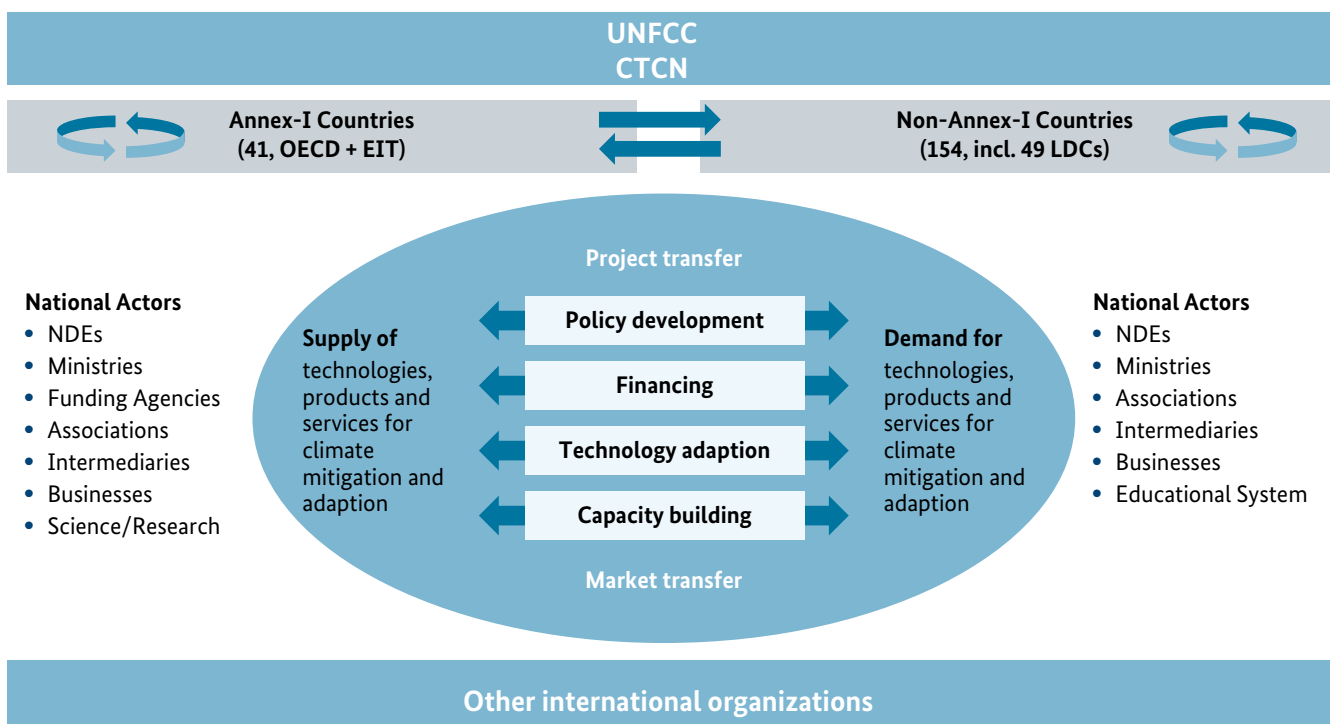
UNFCC
CTCN

Annex-I Countries
(41, OECD + EIT)

Non-Annex-I Countries
(154, incl. 49 LDCs)

National Actors
- NDEs
- Ministries
- Funding Agencies
- Associations
- Intermediaries
- Businesses
- Science/Research

Project transfer

Supply of technologies, products and services for climate mitigation and adaption

Policy development

Financing

Technology adaption

Capacity building

Demand for technologies, products and services for climate mitigation and adaption

Market transfer

National Actors
- NDEs
- Ministries
- Associations
- Intermediaries
- Businesses
- Educational System

Other international organizations